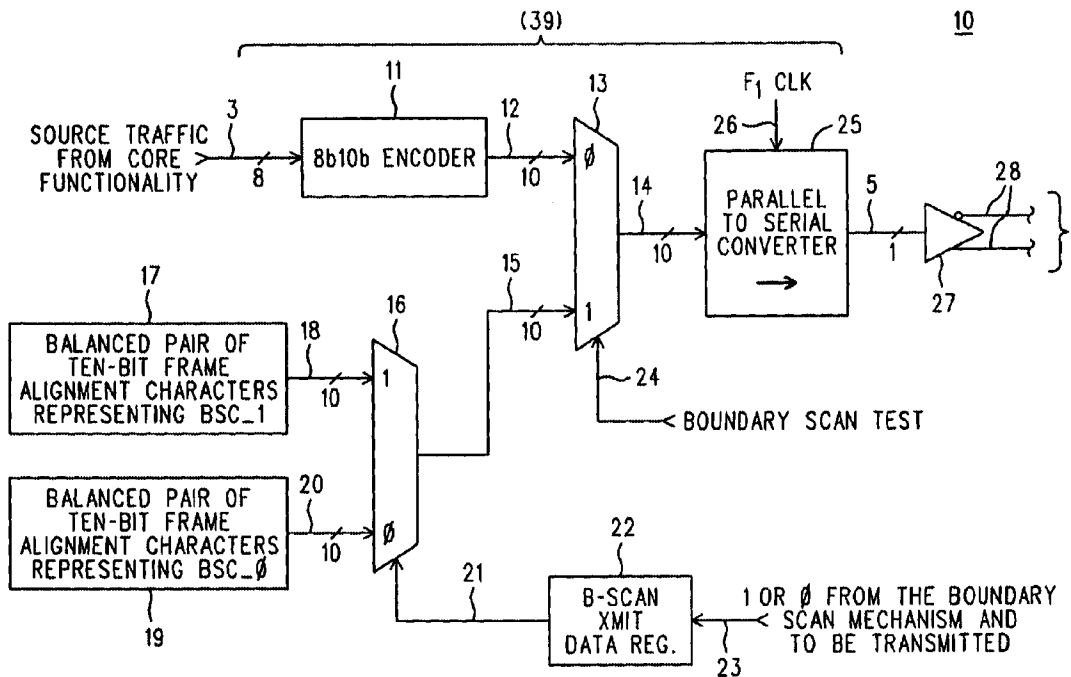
(39)

10

11

13

$F_1$ CLK

3

12

26

25

SOURCE TRAFFIC FROM CORE FUNCTIONALITY

8

8b10b ENCODER

10

Ø

14

PARALLEL TO SERIAL CONVERTER

5

28

10

1

27

17

15

16

BALANCED PAIR OF TEN-BIT FRAME ALIGNMENT CHARACTERS REPRESENTING BSC_1

18

10

10

1

1

24

BOUNDARY SCAN TEST

BALANCED PAIR OF TEN-BIT FRAME ALIGNMENT CHARACTERS REPRESENTING BSC_Ø

20

10

Ø

22

19

21

B-SCAN XMIT DATA REG.

1 OR Ø FROM THE BOUNDARY SCAN MECHANISM AND TO BE TRANSMITTED

23